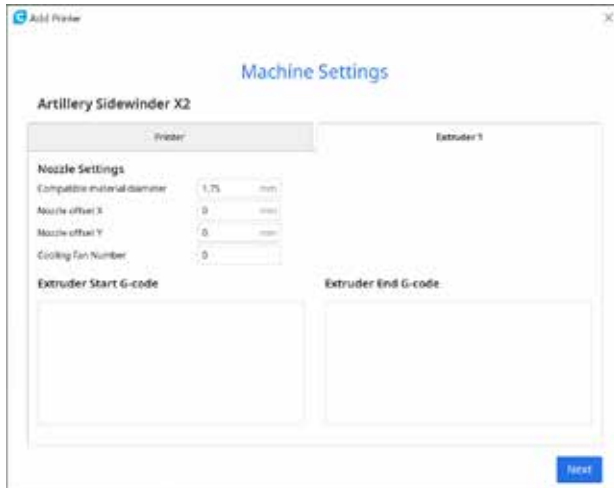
Add Printer

×

Machine Settings

Artillery Sidewinder X2

| Printer | Extruder 1 |
|---|---|

Nozzle Settings

Compatible material diameter 1.75 mm

Nozzle offset X 0 mm

Nozzle offset Y 0 mm

Cooling Fan Number 0

Extruder Start G-code

Extruder End G-code

Next